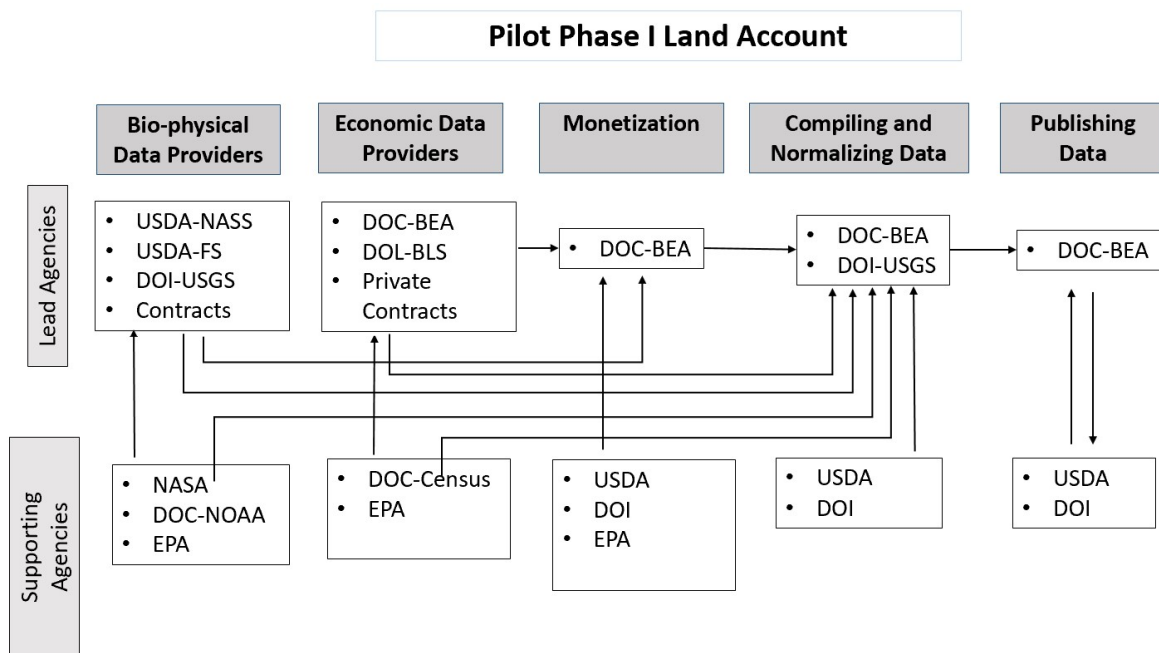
Pilot Phase I Land Account

Bio-physical Data Providers

Economic Data Providers

Monetization

Compiling and Normalizing Data

Publishing Data

Lead Agencies

- USDA-NASS
- USDA-FS
- DOI-USGS
- Contracts

- DOC-BEA
- DOL-BLS
- Private Contracts

- DOC-BEA

- DOC-BEA
- DOI-USGS

- DOC-BEA

Supporting Agencies

- NASA
- DOC-NOAA
- EPA

- DOC-Census
- EPA

- USDA
- DOI
- EPA

- USDA
- DOI

- USDA
- DOI